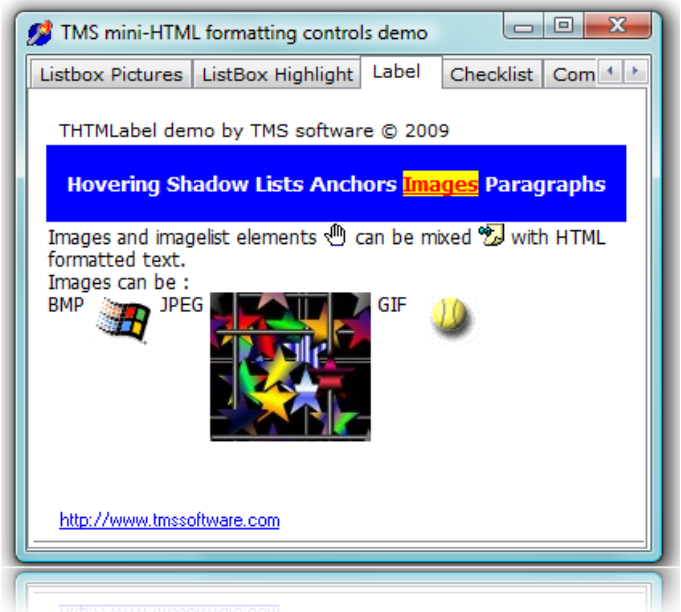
TMS mini-HTML formatting controls demo

Listbox Pictures | ListBox Highlight | Label | Checklist | Com

THTMLabel demo by TMS software © 2009

Hovering Shadow Lists Anchors Images Paragraphs

Images and imagelist elements can be mixed with HTML formatted text.
Images can be :
BMP JPEG GIF

http://www.tmssoftware.com